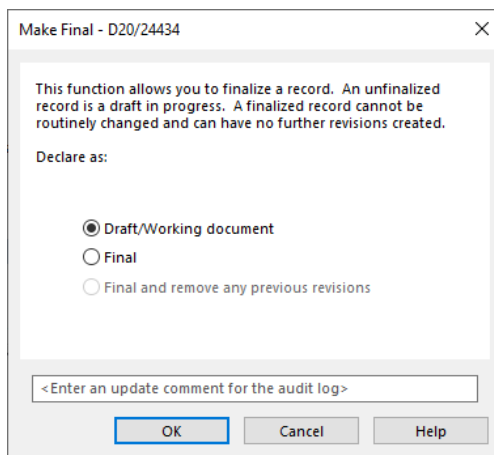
Make Final - D20/24434

This function allows you to finalize a record. An unfinalized record is a draft in progress. A finalized record cannot be routinely changed and can have no further revisions created.

Declare as:

Draft/Working document
Final
Final and remove any previous revisions

<Enter an update comment for the audit log>

OK
Cancel
Help